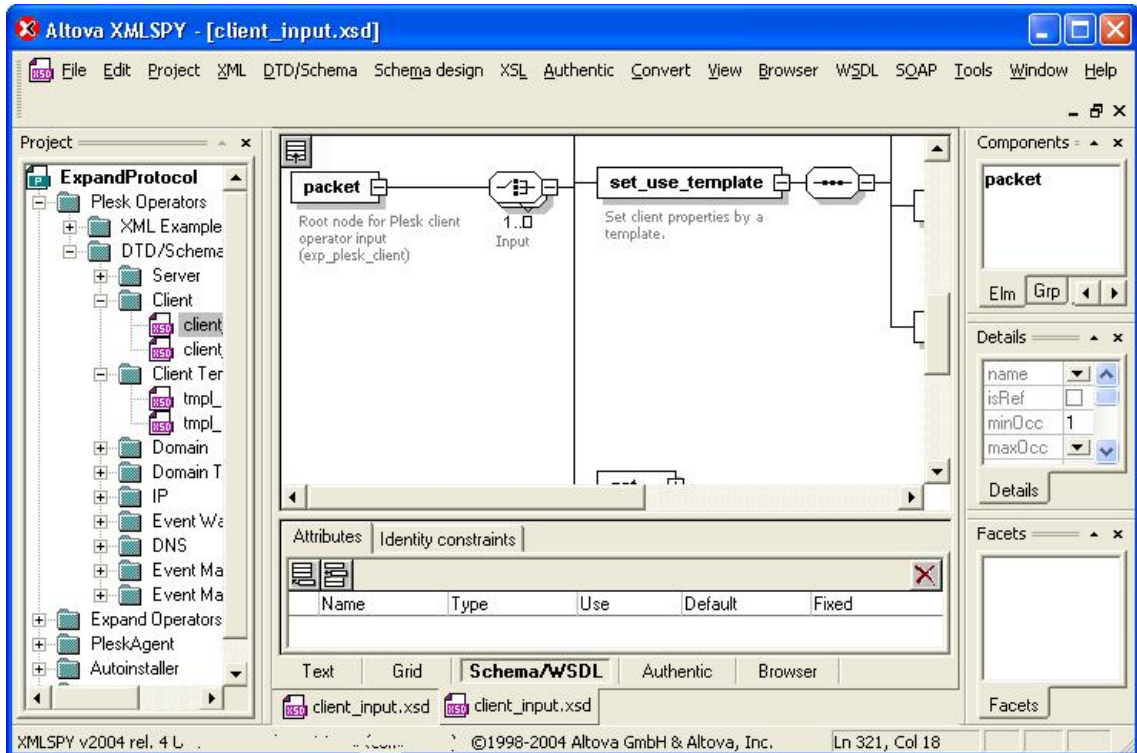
Altova XMLSPY - [client_input.xsd]

File Edit Project XML DTD/Schema Schema design XSL Authentic Convert View Browser WSDL SOAP Tools Window Help

Project

ExpandProtocol
Plesk Operators
XML Example
DTD/Schema
Server
Client
client
client
Client Ter
tmpl_
tmpl_
Domain
Domain T
IP
Event Wa
DNS
Event Ma
Event Ma
Expand Operators
PleskAgent
Autoinstaller

packet

Root node for Plesk client operator input (exp_plesk_client)

1..∞
Input

set_use_template

Set client properties by a template.

Attributes | Identity constraints

| Name | Type | Use | Default | Fixed |
|---|---|---|---|---|

Text | Grid | Schema/WSDL | Authentic | Browser

client_input.xsd | client_input.xsd

Components

packet

Elm | Grp

Details

name
isRef
minOcc 1
maxOcc

Details

Facets

Facets

XMLSPY v2004 rel. 4 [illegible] ©1998-2004 Altova GmbH & Altova, Inc. Ln 321, Col 18